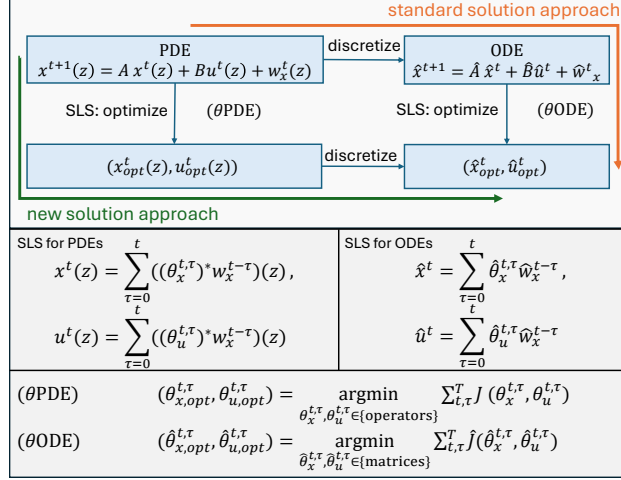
standard solution approach

PDE
$x^{t+1}(z) = A\, x^t(z) + Bu^t(z) + w_x^t(z)$

discretize

ODE
$\hat{x}^{t+1} = \hat{A}\, \hat{x}^t + \hat{B}\hat{u}^t + \hat{w}^t{}_x$

SLS: optimize $(\theta\text{PDE})$

SLS: optimize $(\theta\text{ODE})$

$(x_{opt}^t(z), u_{opt}^t(z))$

discretize

$(\hat{x}_{opt}^t, \hat{u}_{opt}^t)$

new solution approach

SLS for PDEs
$x^t(z) = \sum_{\tau=0}^{t} ((\theta_x^{t,\tau})^* w_x^{t-\tau})(z)\,,$
$u^t(z) = \sum_{\tau=0}^{t} ((\theta_u^{t,\tau})^* w_x^{t-\tau})(z)$

SLS for ODEs
$\hat{x}^t = \sum_{\tau=0}^{t} \hat{\theta}_x^{t,\tau} \hat{w}_x^{t-\tau}\,,$
$\hat{u}^t = \sum_{\tau=0}^{t} \hat{\theta}_u^{t,\tau} \hat{w}_x^{t-\tau}$

$(\theta\text{PDE})$ $(\theta_{x,opt}^{t,\tau}, \theta_{u,opt}^{t,\tau}) = \underset{\theta_x^{t,\tau},\theta_u^{t,\tau} \in \{\text{operators}\}}{\text{argmin}} \sum_{t,\tau}^{T} J\,(\theta_x^{t,\tau}, \theta_u^{t,\tau})$

$(\theta\text{ODE})$ $(\hat{\theta}_{x,opt}^{t,\tau}, \hat{\theta}_{u,opt}^{t,\tau}) = \underset{\hat{\theta}_x^{t,\tau},\hat{\theta}_u^{t,\tau} \in \{\text{matrices}\}}{\text{argmin}} \sum_{t,\tau}^{T} \hat{J}(\hat{\theta}_x^{t,\tau}, \hat{\theta}_u^{t,\tau})$